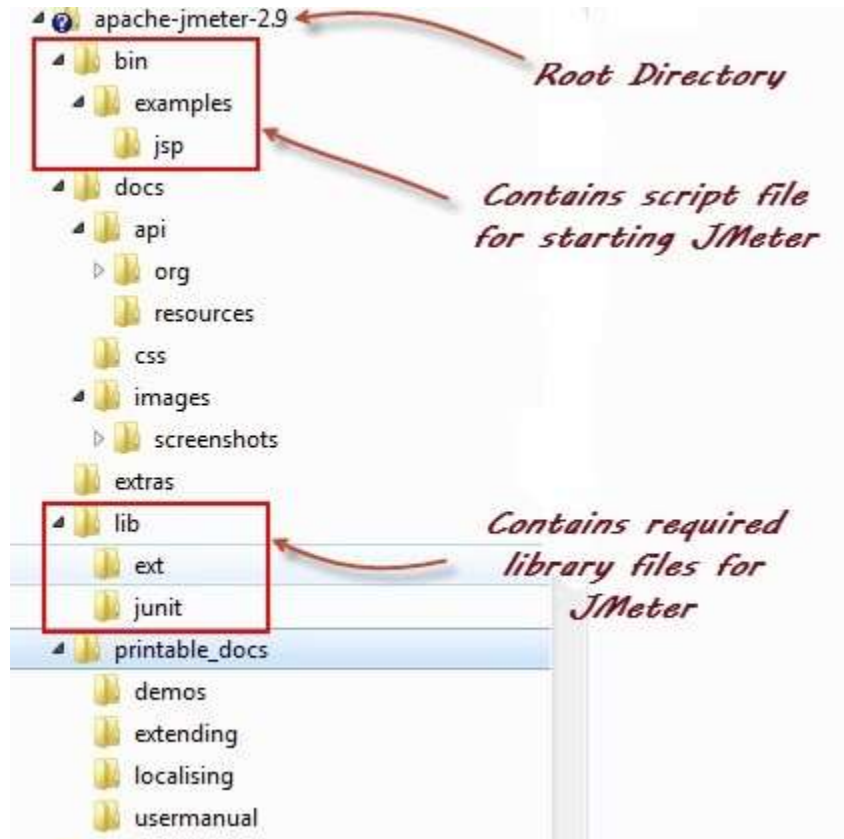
apache-jmeter-2.9

Root Directory

bin
examples
jsp

Contains script file for starting JMeter

docs
api
org
resources
css
images
screenshots
extras
lib
ext
junit

Contains required library files for JMeter

printable_docs
demos
extending
localising
usermanual